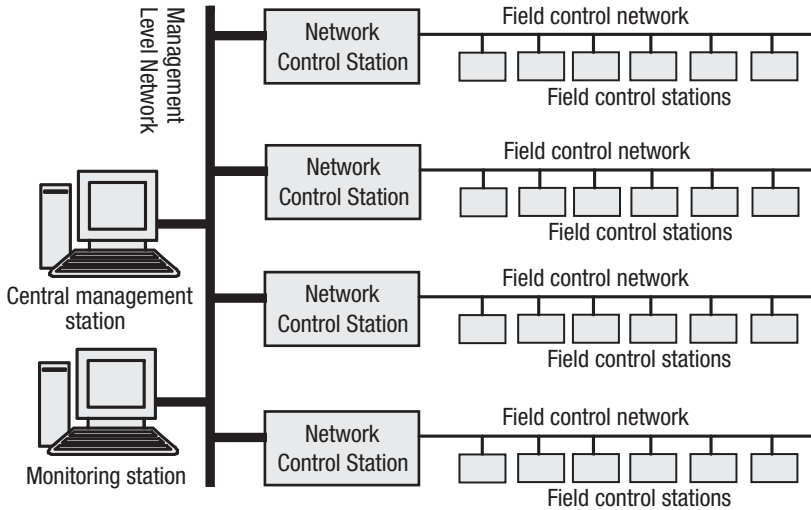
Management Level Network

Network Control Station

Field control network

Field control stations

Network Control Station

Field control network

Field control stations

Central management station

Network Control Station

Field control network

Field control stations

Monitoring station

Network Control Station

Field control network

Field control stations